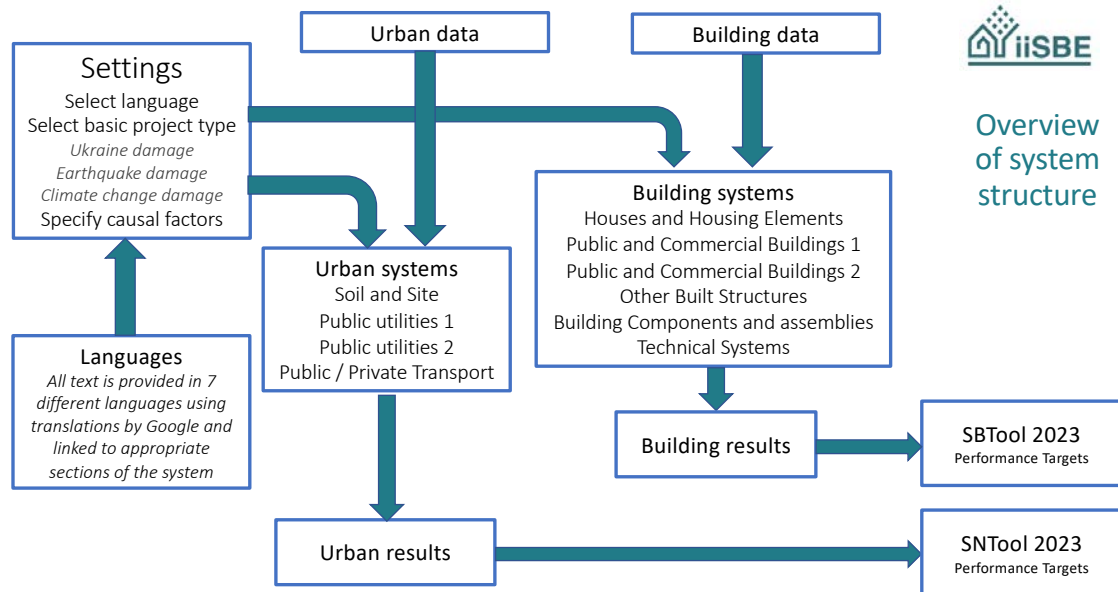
Urban data

Building data

iiSBE

Overview of system structure

Settings
Select language
Select basic project type
Ukraine damage
Earthquake damage
Climate change damage
Specify causal factors

Building systems
Houses and Housing Elements
Public and Commercial Buildings 1
Public and Commercial Buildings 2
Other Built Structures
Building Components and assemblies
Technical Systems

Urban systems
Soil and Site
Public utilities 1
Public utilities 2
Public / Private Transport

Languages
All text is provided in 7 different languages using translations by Google and linked to appropriate sections of the system

Building results

SBTool 2023
Performance Targets

Urban results

SNTool 2023
Performance Targets